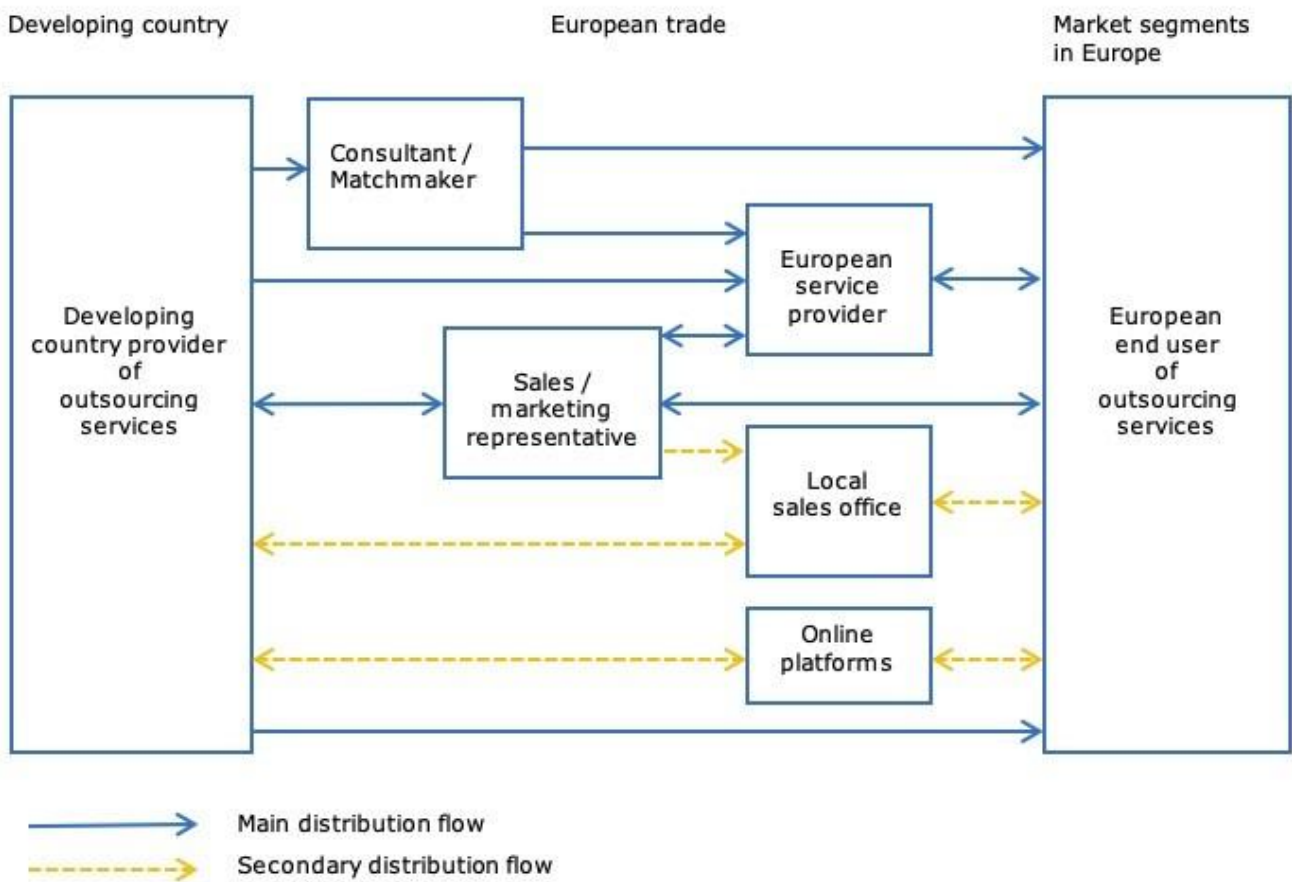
Developing country

European trade

Market segments in Europe

Developing country provider of outsourcing services

Consultant / Matchmaker

European service provider

Sales / marketing representative

Local sales office

Online platforms

European end user of outsourcing services

Main distribution flow

Secondary distribution flow